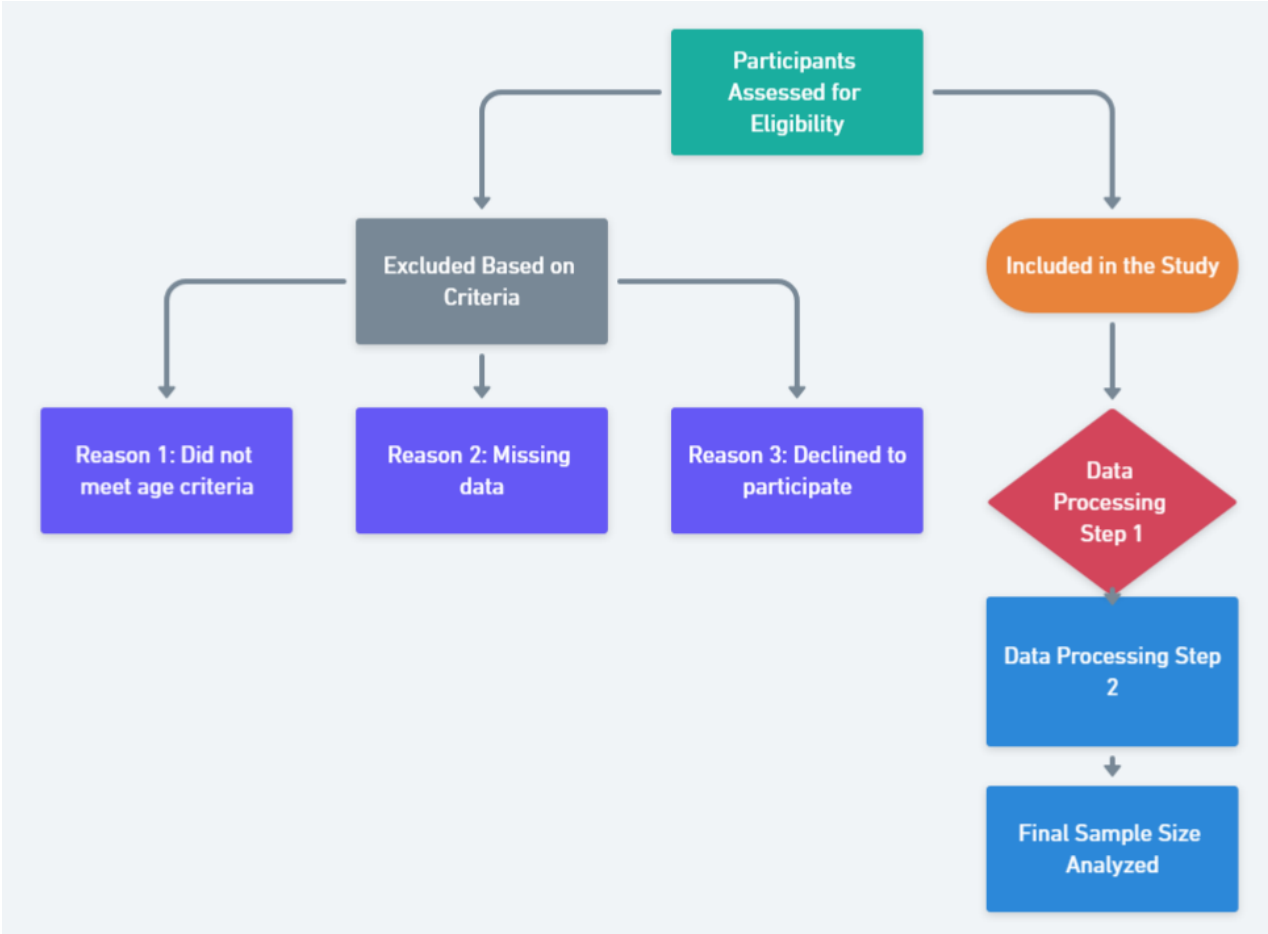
Participants Assessed for Eligibility

Excluded Based on Criteria

Included in the Study

Reason 1: Did not meet age criteria

Reason 2: Missing data

Reason 3: Declined to participate

Data Processing Step 1

Data Processing Step 2

Final Sample Size Analyzed